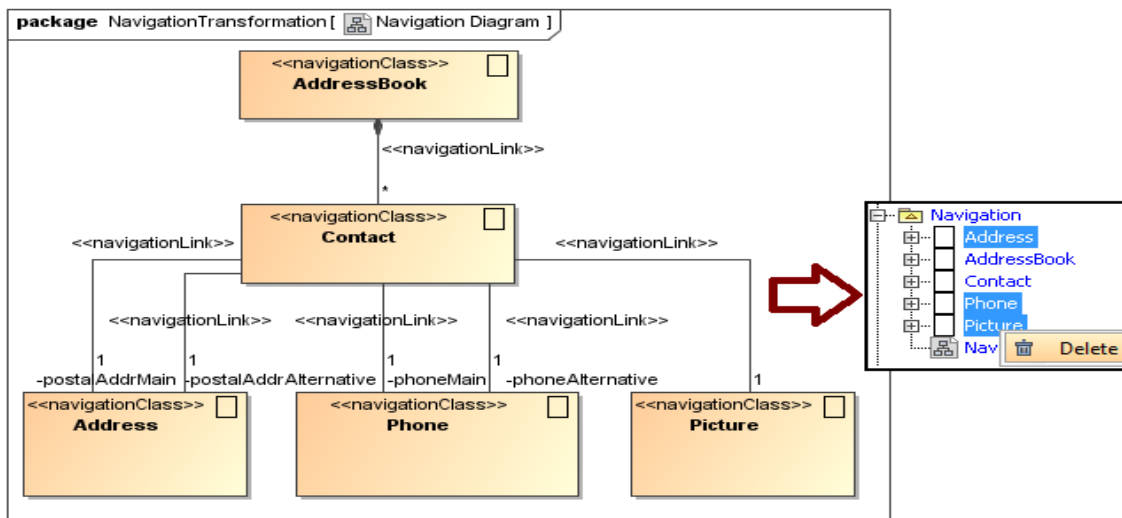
package NavigationTransformation [ Navigation Diagram ]

<<navigationClass>>
AddressBook

<<navigationLink>>

*

<<navigationClass>>
Contact

<<navigationLink>>

<<navigationLink>>

<<navigationLink>>

<<navigationLink>>

<<navigationLink>>

1
-postalAddrMain

1
-postalAddrAlternative

1
-phoneMain

1
-phoneAlternative

1

<<navigationClass>>
Address

<<navigationClass>>
Phone

<<navigationClass>>
Picture

Navigation
Address
AddressBook
Contact
Phone
Picture
Nav

Delete